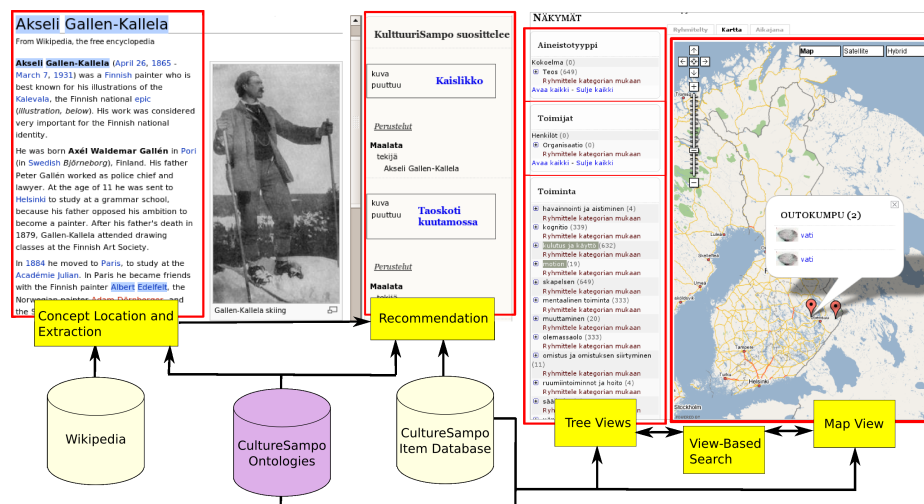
Akseli Gallen-Kallela

From Wikipedia, the free encyclopedia

Akseli Gallen-Kallela (April 26, 1865 - March 7, 1931) was a Finnish painter who is best known for his illustrations of the Kalevala, the Finnish national epic (illustration, below). His work was considered very important for the Finnish national identity.

He was born Axél Waldemar Gallén in Pori (in Swedish Björneborg), Finland. His father Peter Gallén worked as police chief and lawyer. At the age of 11 he was sent to Helsinki to study at a grammar school, because his father opposed his ambition to become a painter. After his father's death in 1879, Gallen-Kallela attended drawing classes at the Finnish Art Society.

In 1884 he moved to Paris, to study at the Académie Julian. In Paris he became friends with the Finnish painter Albert Edelfelt, the Norwegian painter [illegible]

Gallen-Kallela skiing

KulttuuriSampo suosittelee

kuva puuttuu

Kaislikko

Perustelut

Maalata

tekijä

Akseli Gallen-Kallela

kuva puuttuu

Taoskoti kuutamossa

Perustelut

Maalata

NÄKYMÄT

Ryhmitelty Kartta Aikajana

Aineistotyyppi

Kokoelma (0)

Teos (649)

Ryhmittele kategorian mukaan

Avaa kaikki - Sulje kaikki

Toimijat

Henkilöt (0)

Organisaatio (0)

Ryhmittele kategorian mukaan

Avaa kaikki - Sulje kaikki

Toiminta

havainnointi ja aistiminen (4)

Ryhmittele kategorian mukaan

kognitio (339)

Ryhmittele kategorian mukaan

toiminta ja käyttö (632)

Ryhmittele kategorian mukaan

liikkuminen (19)

Ryhmittele kategorian mukaan

skapelsen (649)

Ryhmittele kategorian mukaan

mentaalinen toiminta (333)

Ryhmittele kategorian mukaan

muuttaminen (20)

Ryhmittele kategorian mukaan

olemassaolo (333)

Ryhmittele kategorian mukaan

omistus ja omistuksen siirtyminen (11)

Ryhmittele kategorian mukaan

ruumiintoiminnot ja hoito (4)

Ryhmittele kategorian mukaan

Map Satellite Hybrid

OUTOKUMPU (2)

vati

vati

Stockholm

Concept Location and Extraction

Recommendation

Tree Views

View-Based Search

Map View

Wikipedia

CultureSampo Ontologies

CultureSampo Item Database